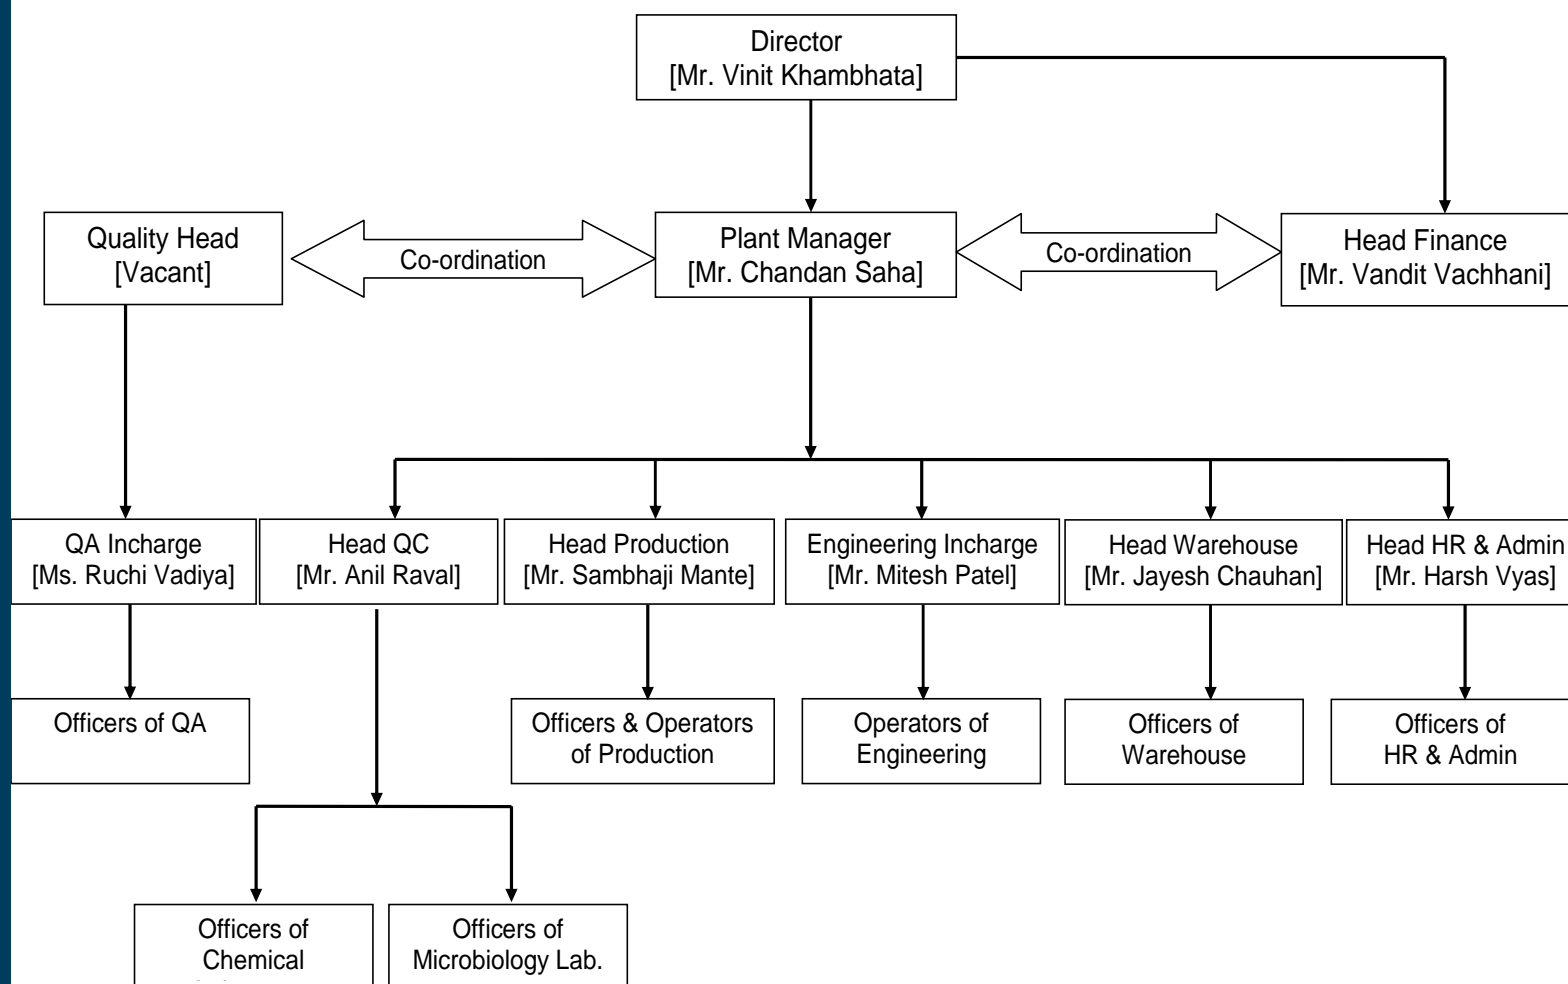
Director
[Mr. Vinit Khambhata]

Quality Head
[Vacant]

Co-ordination

Plant Manager
[Mr. Chandan Saha]

Co-ordination

Head Finance
[Mr. Vandit Vachhani]

QA Incharge
[Ms. Ruchi Vadiya]

Head QC
[Mr. Anil Raval]

Head Production
[Mr. Sambhaji Mante]

Engineering Incharge
[Mr. Mitesh Patel]

Head Warehouse
[Mr. Jayesh Chauhan]

Head HR & Admin
[Mr. Harsh Vyas]

Officers of QA

Officers & Operators of Production

Operators of Engineering

Officers of Warehouse

Officers of HR & Admin

Officers of Chemical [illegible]

Officers of Microbiology Lab.